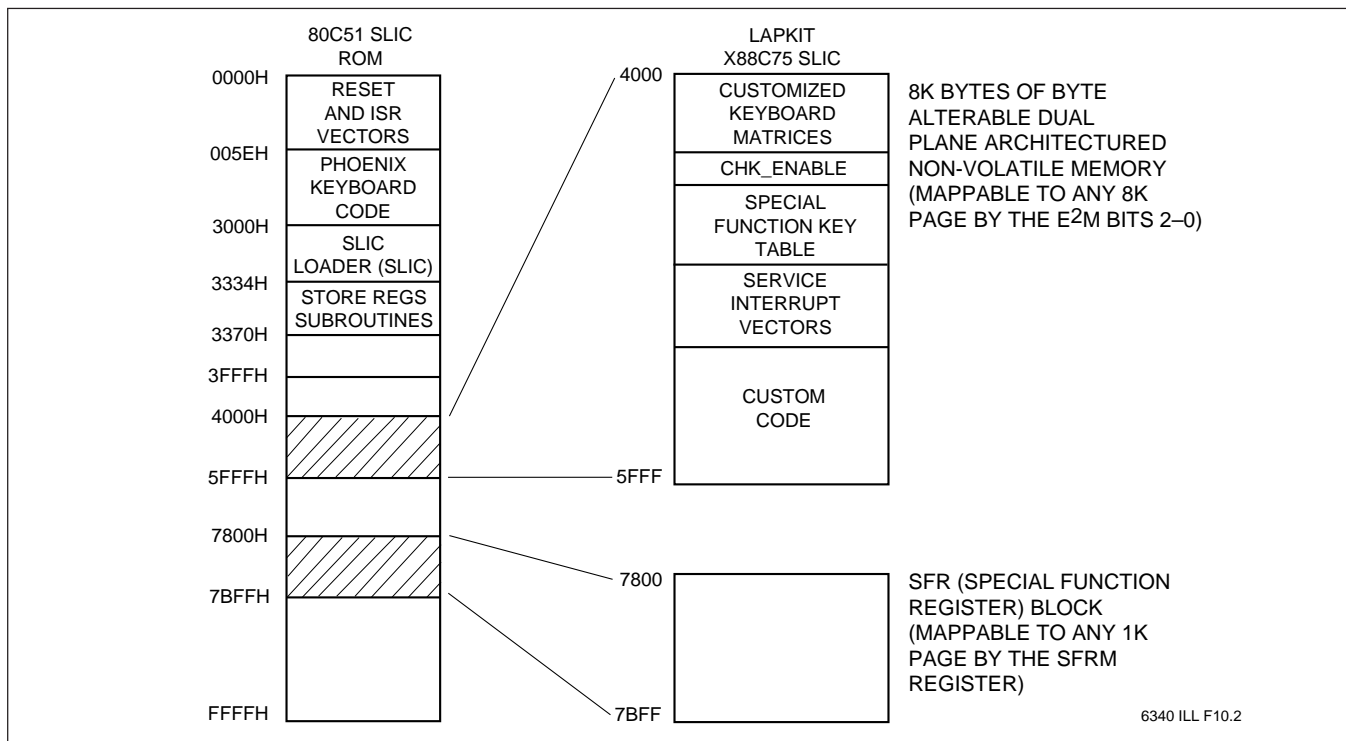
80C51 SLIC
ROM

0000H
RESET AND ISR VECTORS
005EH
PHOENIX KEYBOARD CODE
3000H
SLIC LOADER (SLIC)
3334H
STORE REGS SUBROUTINES
3370H
3FFFH
4000H
5FFFH
7800H
7BFFH
FFFFH

LAPKIT
X88C75 SLIC

4000
CUSTOMIZED KEYBOARD MATRICES
CHK_ENABLE
SPECIAL FUNCTION KEY TABLE
SERVICE INTERRUPT VECTORS
CUSTOM CODE
5FFF

8K BYTES OF BYTE ALTERABLE DUAL PLANE ARCHITECTURED NON-VOLATILE MEMORY (MAPPABLE TO ANY 8K PAGE BY THE $E^2M$ BITS 2–0)

7800
7BFF

SFR (SPECIAL FUNCTION REGISTER) BLOCK (MAPPABLE TO ANY 1K PAGE BY THE SFRM REGISTER)

6340 ILL F10.2